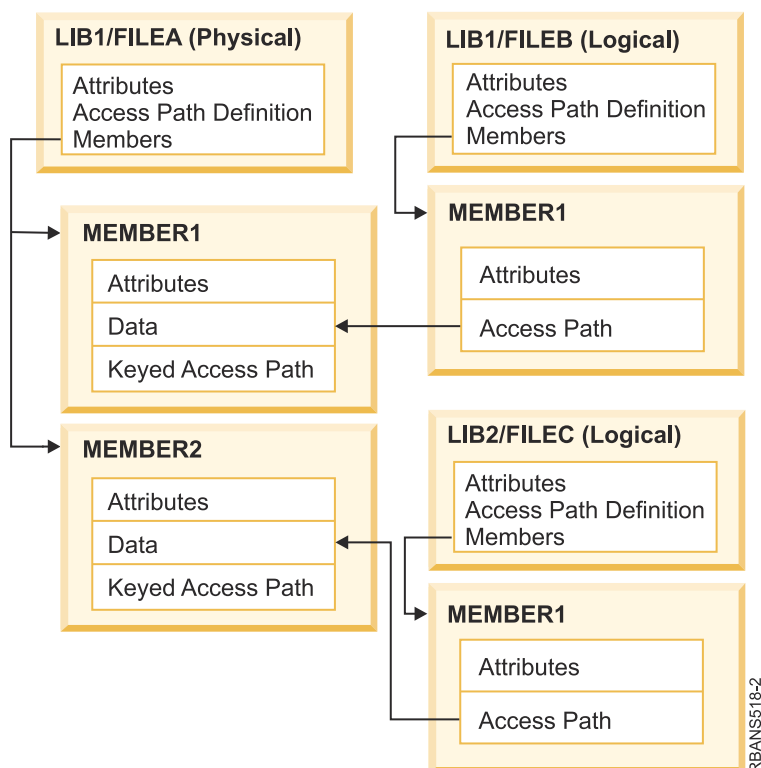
LIB1/FILEA (Physical)

Attributes
Access Path Definition
Members

LIB1/FILEB (Logical)

Attributes
Access Path Definition
Members

MEMBER1

Attributes

Data

Keyed Access Path

MEMBER1

Attributes

Access Path

MEMBER2

Attributes

Data

Keyed Access Path

LIB2/FILEC (Logical)

Attributes
Access Path Definition
Members

MEMBER1

Attributes

Access Path

RBANS518-2